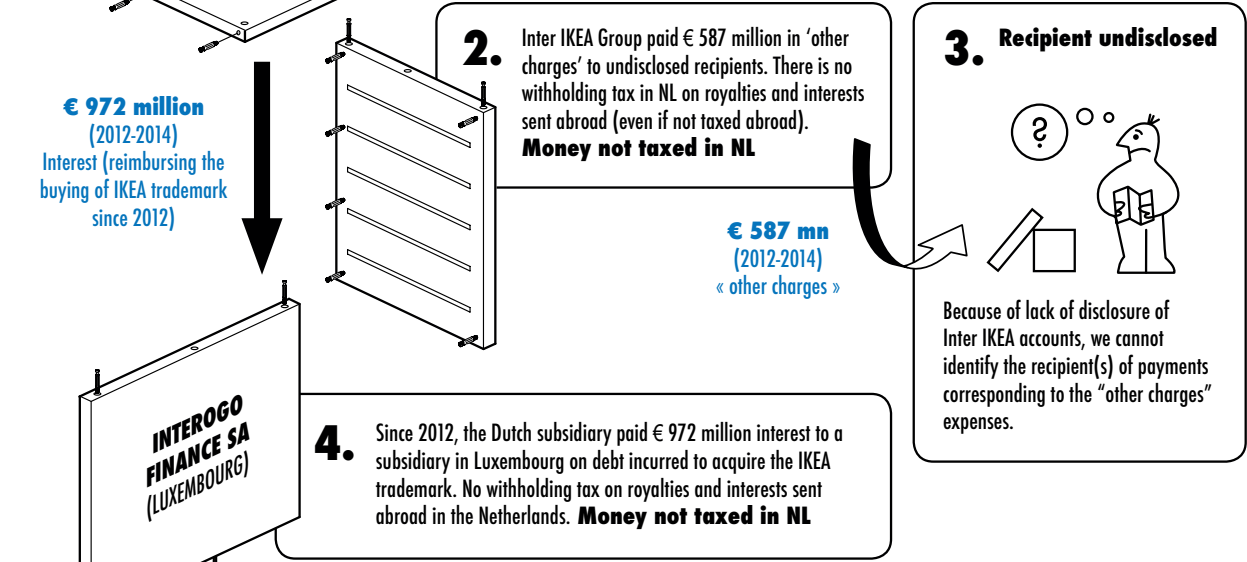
€ 972 million
(2012-2014)
Interest (reimbursing the buying of IKEA trademark since 2012)

2. Inter IKEA Group paid € 587 million in ‘other charges’ to undisclosed recipients. There is no withholding tax in NL on royalties and interests sent abroad (even if not taxed abroad).
Money not taxed in NL

€ 587 mn
(2012-2014)
« other charges »

3. Recipient undisclosed

?

Because of lack of disclosure of Inter IKEA accounts, we cannot identify the recipient(s) of payments corresponding to the “other charges” expenses.

INTEROGO FINANCE SA (LUXEMBOURG)

4. Since 2012, the Dutch subsidiary paid € 972 million interest to a subsidiary in Luxembourg on debt incurred to acquire the IKEA trademark. No withholding tax on royalties and interests sent abroad in the Netherlands. Money not taxed in NL